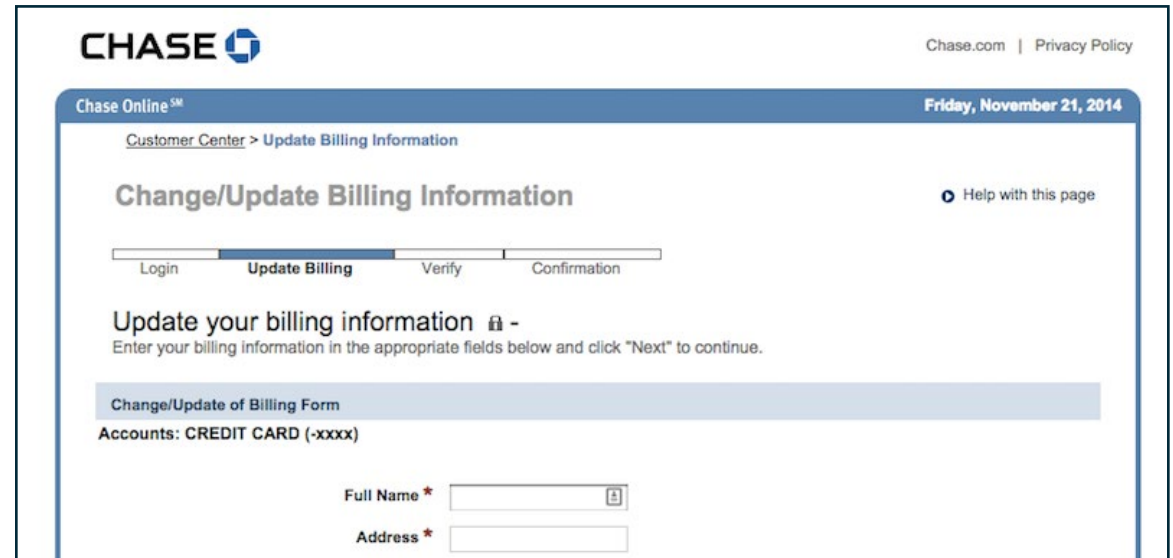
CHASE

Chase.com | Privacy Policy

Chase Online$^{SM}$

Friday, November 21, 2014

Customer Center > Update Billing Information

Change/Update Billing Information

Help with this page

Login Update Billing Verify Confirmation

Update your billing information -

Enter your billing information in the appropriate fields below and click "Next" to continue.

Change/Update of Billing Form

Accounts: CREDIT CARD (-xxxx)

Full Name *

Address *